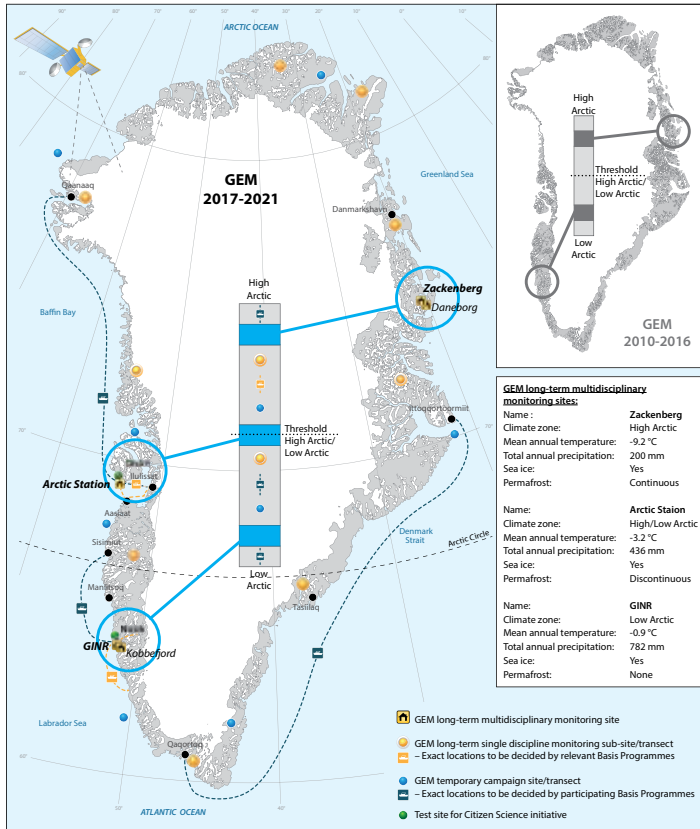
ARCTIC OCEAN

GEM
2017-2021

Qaanaaq

Greenland Sea

Danmarkshavn

Baffin Bay

High Arctic

Zackenberg
Daneborg

Threshold
High Arctic/
Low Arctic

Arctic Station
Qeqertarsuaq
Ilulissat
Aasiaat
Sisimiut
Maniitsoq
Nuuk
GINR
Kobbefjord

Low Arctic

Ittoqqortoormiit

Denmark Strait

Arctic Circle

Tasiilaq

Labrador Sea

Qaqortoq

ATLANTIC OCEAN

High Arctic
Threshold
High Arctic/
Low Arctic
Low Arctic

GEM
2010-2016

GEM long-term multidisciplinary monitoring sites:

| Name : | Zackenberg |
|---|---|
| Climate zone: | High Arctic |
| Mean annual temperature: | -9.2 °C |
| Total annual precipitation: | 200 mm |
| Sea ice: | Yes |
| Permafrost: | Continuous |

| Name: | Arctic Staion |
|---|---|
| Climate zone: | High/Low Arctic |
| Mean annual temperature: | -3.2 °C |
| Total annual precipitation: | 436 mm |
| Sea ice: | Yes |
| Permafrost: | Discontinuous |

| Name: | GINR |
|---|---|
| Climate zone: | Low Arctic |
| Mean annual temperature: | -0.9 °C |
| Total annual precipitation: | 782 mm |
| Sea ice: | Yes |
| Permafrost: | None |

GEM long-term multidisciplinary monitoring site

GEM long-term single discipline monitoring sub-site/transect
– Exact locations to be decided by relevant Basis Programmes

GEM temporary campaign site/transect
– Exact locations to be decided by participating Basis Programmes

Test site for Citizen Science initiative